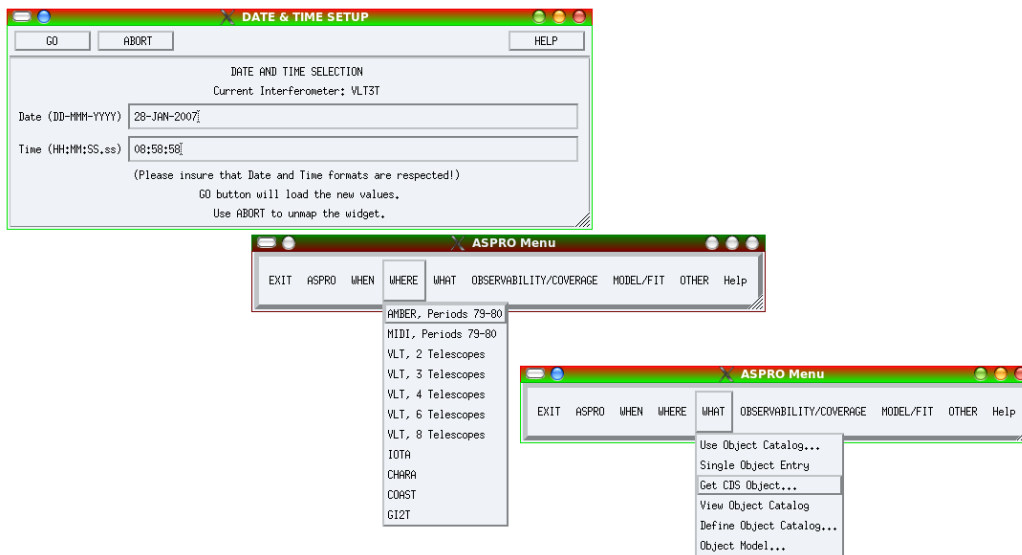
DATE & TIME SETUP

GO ABORT HELP

DATE AND TIME SELECTION
Current Interferometer: VLT3T

Date (DD-MMM-YYYY) 28-JAN-2007

Time (HH:MM:SS.ss) 08:58:58

(Please insure that Date and Time formats are respected!)
GO button will load the new values.
Use ABORT to unmap the widget.

ASPRO Menu

EXIT ASPRO WHEN WHERE WHAT OBSERVABILITY/COVERAGE MODEL/FIT OTHER Help

AMBER, Periods 79-80
MIDI, Periods 79-80
VLT, 2 Telescopes
VLT, 3 Telescopes
VLT, 4 Telescopes
VLT, 6 Telescopes
VLT, 8 Telescopes
IOTA
CHARA
COAST
GI2T

ASPRO Menu

EXIT ASPRO WHEN WHERE WHAT OBSERVABILITY/COVERAGE MODEL/FIT OTHER Help

Use Object Catalog...
Single Object Entry
Get CDS Object...
View Object Catalog
Define Object Catalog...
Object Model...